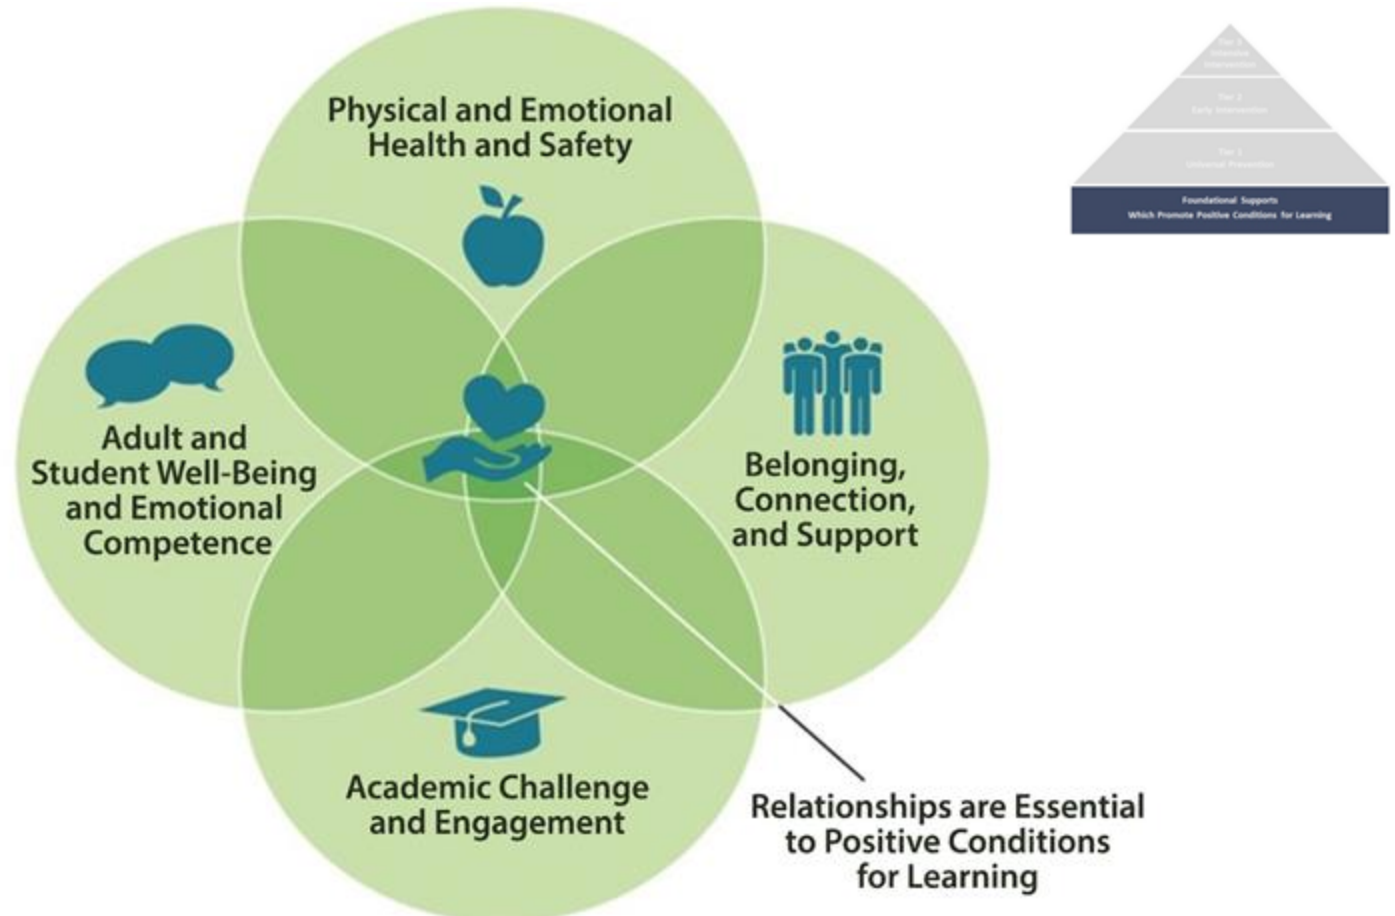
Physical and Emotional Health and Safety

Adult and Student Well-Being and Emotional Competence

Belonging, Connection, and Support

Academic Challenge and Engagement

Relationships are Essential to Positive Conditions for Learning

Tier 3 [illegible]

Tier 2 Early Intervention

Tier 1 Universal Prevention

Foundational Supports Which Promote Positive Conditions for Learning